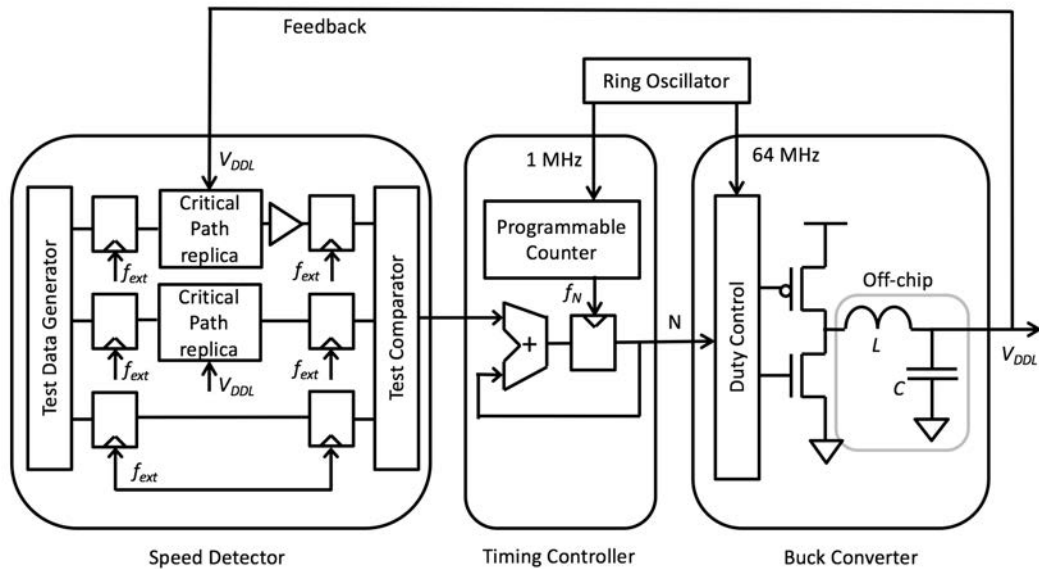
Feedback

Ring Oscillator

$V_{DDL}$

1 MHz

64 MHz

Test Data Generator

Critical Path replica

$f_{ext}$

$f_{ext}$

Critical Path replica

$f_{ext}$

$V_{DDL}$

$f_{ext}$

$f_{ext}$

Test Comparator

Programmable Counter

$f_N$

+

N

Duty Control

Off-chip

$L$

$C$

$V_{DDL}$

Speed Detector

Timing Controller

Buck Converter